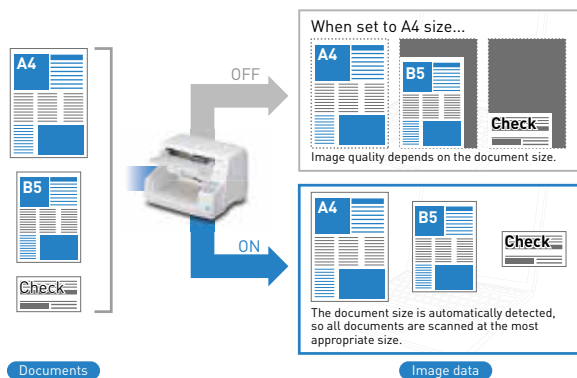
A4

B5

Check

OFF

ON

When set to A4 size...

A4

B5

Check

Image quality depends on the document size.

A4

B5

Check

The document size is automatically detected, so all documents are scanned at the most appropriate size.

Documents

Image data